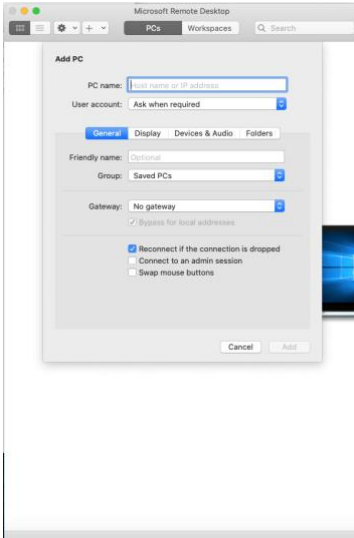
Microsoft Remote Desktop

PCs | Workspaces | Search

Add PC

PC name: Host name or IP address

User account: Ask when required

General | Display | Devices & Audio | Folders

Friendly name: Optional

Group: Saved PCs

Gateway: No gateway

Bypass for local addresses

Reconnect if the connection is dropped

Connect to an admin session

Swap mouse buttons

Cancel | Add